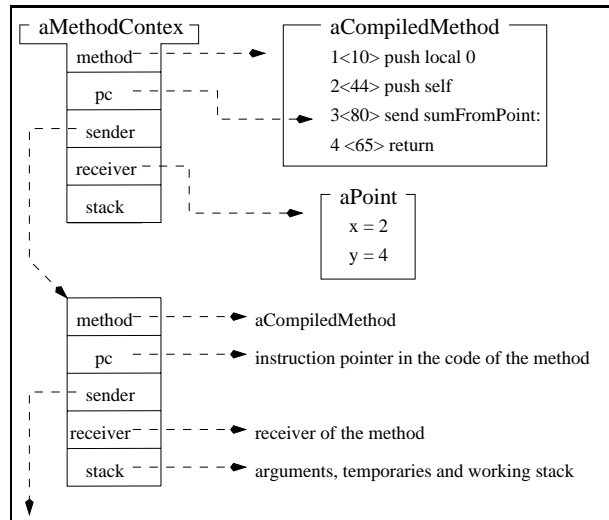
aMethodContex

method

pc

sender

receiver

stack

aCompiledMethod

1<10> push local 0

2<44> push self

3<80> send sumFromPoint:

4 <65> return

aPoint

x = 2

y = 4

method

pc

sender

receiver

stack

aCompiledMethod

instruction pointer in the code of the method

receiver of the method

arguments, temporaries and working stack